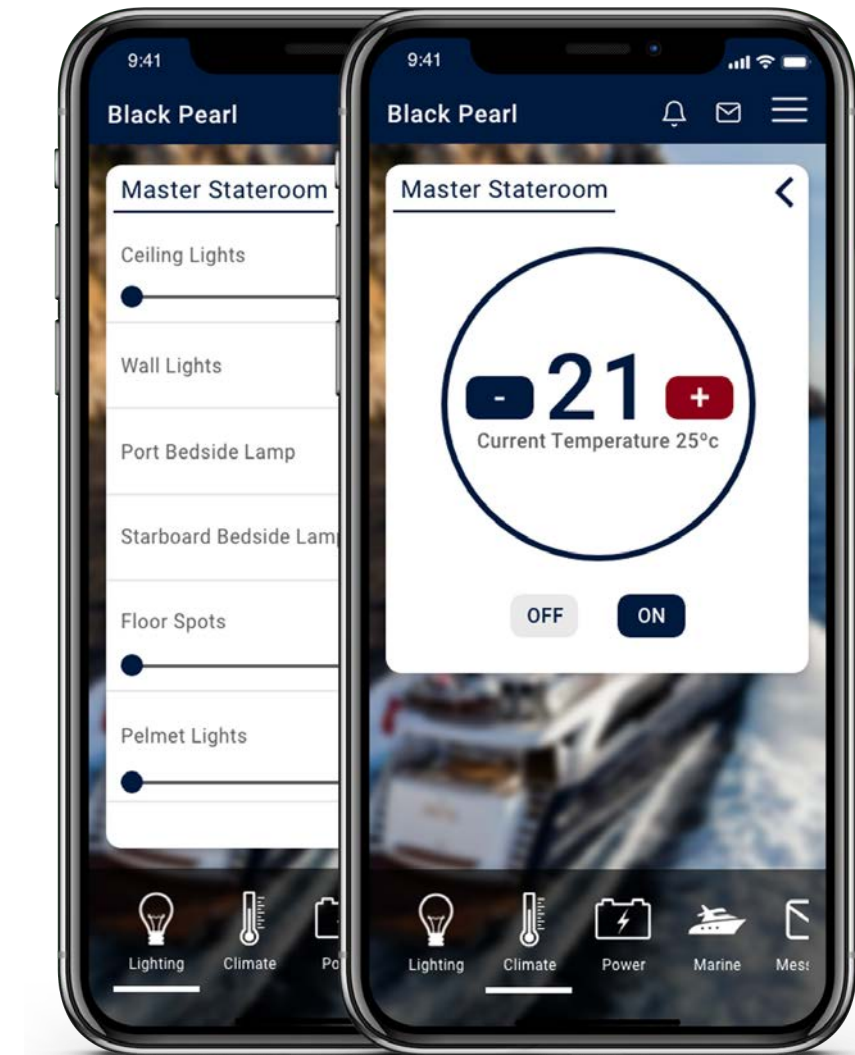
9:41

Black Pearl

Master Stateroom

Ceiling Lights

Wall Lights

Port Bedside Lamp

Starboard Bedside Lamp

Floor Spots

Pelmet Lights

Lighting Climate Po

9:41

Black Pearl

Master Stateroom

-

21

+

Current Temperature 25ºc

OFF ON

Lighting Climate Power Marine Mes